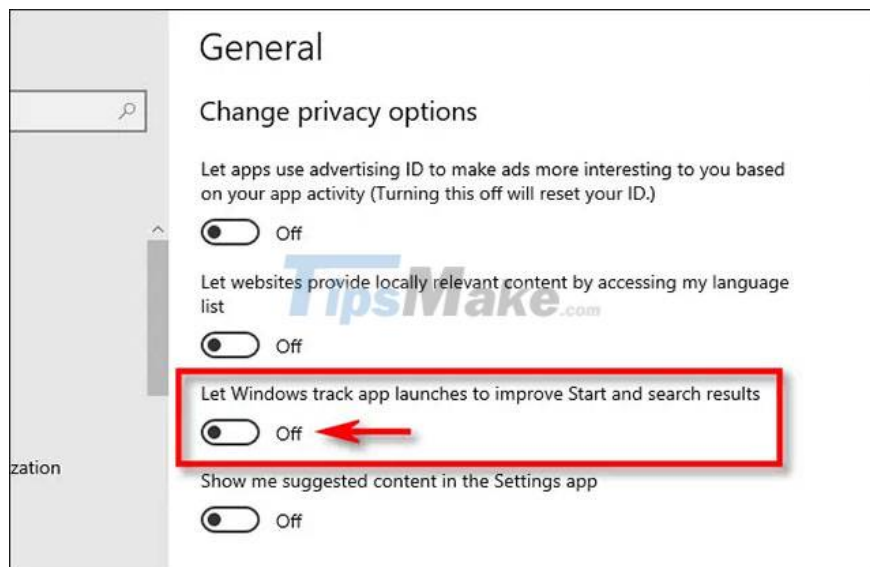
General

Change privacy options

Let apps use advertising ID to make ads more interesting to you based on your app activity (Turning this off will reset your ID.)

Off

Let websites provide locally relevant content by accessing my language list

TipsMake.com

Off

Let Windows track app launches to improve Start and search results

Off

zation

Show me suggested content in the Settings app

Off